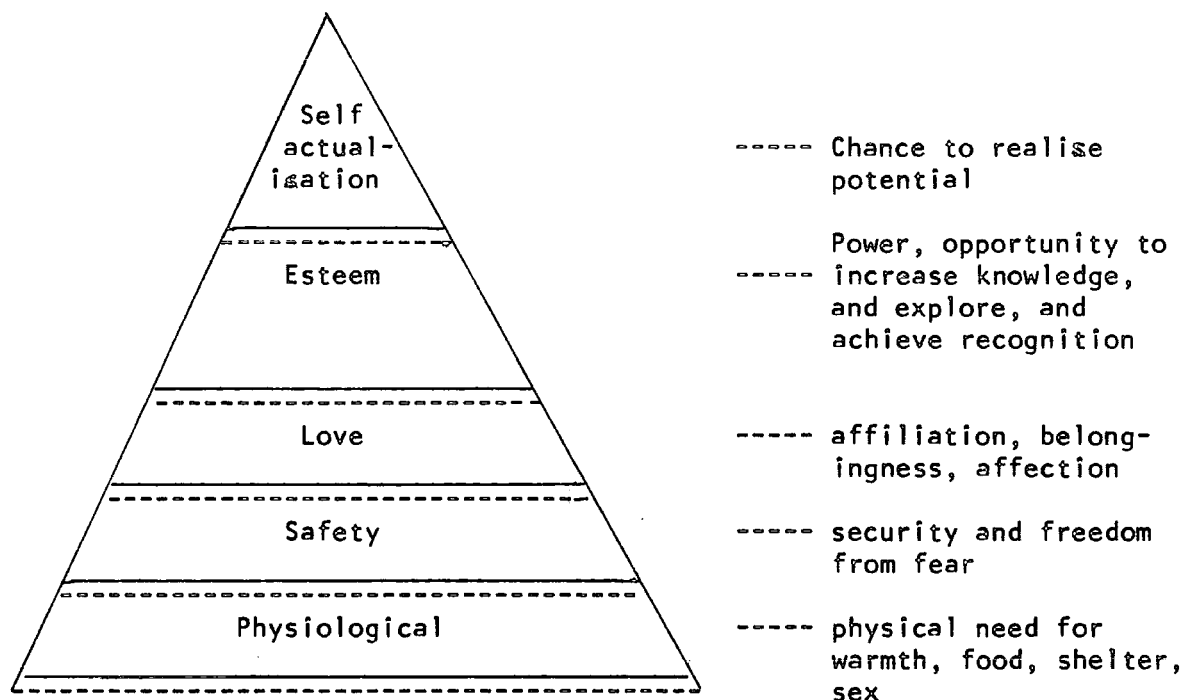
Self actualisation

----- Chance to realise potential

Esteem

----- Power, opportunity to increase knowledge, and explore, and achieve recognition

Love

----- affiliation, belongingness, affection

Safety

----- security and freedom from fear

Physiological

----- physical need for warmth, food, shelter, sex